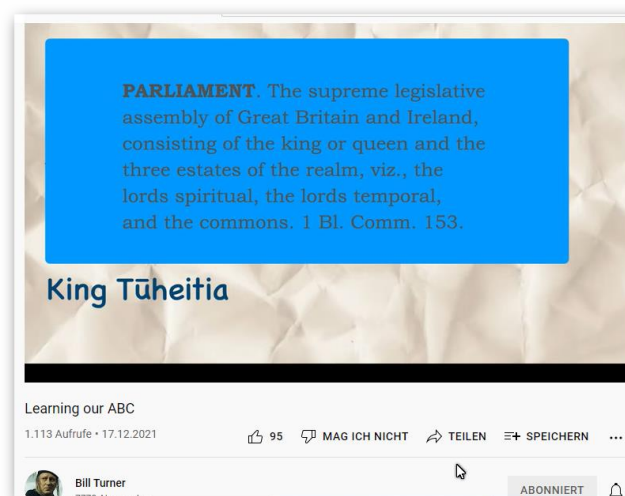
**PARLIAMENT**. The supreme legislative assembly of Great Britain and Ireland, consisting of the king or queen and the three estates of the realm, viz., the lords spiritual, the lords temporal, and the commons. 1 Bl. Comm. 153.

King Tūheitia

Learning our ABC

1.113 Aufrufe • 17.12.2021

95 MAG ICH NICHT TEILEN SPEICHERN ...

Bill Turner

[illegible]

ABONNIERT